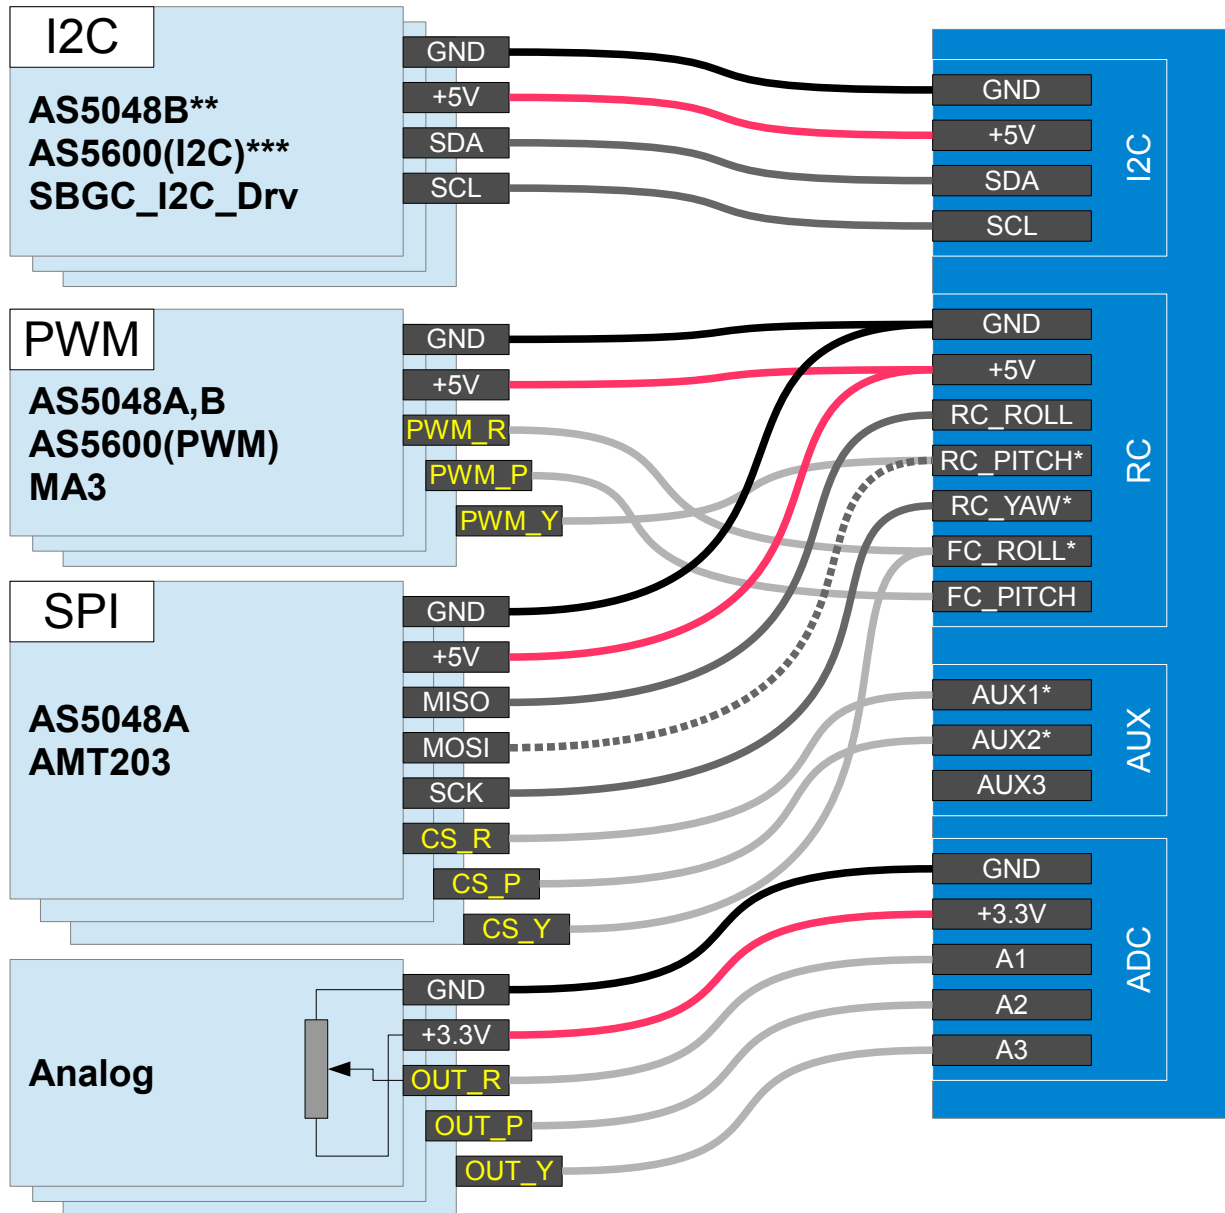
I2C

AS5048B**
AS5600(I2C)***
SBGC_I2C_Drv

GND
+5V
SDA
SCL

PWM

AS5048A,B
AS5600(PWM)
MA3

GND
+5V
PWM_R
PWM_P
PWM_Y

SPI

AS5048A
AMT203

GND
+5V
MISO
MOSI
SCK
CS_R
CS_P
CS_Y

Analog

GND
+3.3V
OUT_R
OUT_P
OUT_Y

GND
+5V
SDA
SCL
I2C

GND
+5V
RC_ROLL
RC_PITCH*
RC_YAW*
FC_ROLL*
FC_PITCH
RC

AUX1*
AUX2*
AUX3
AUX

GND
+3.3V
A1
A2
A3
ADC